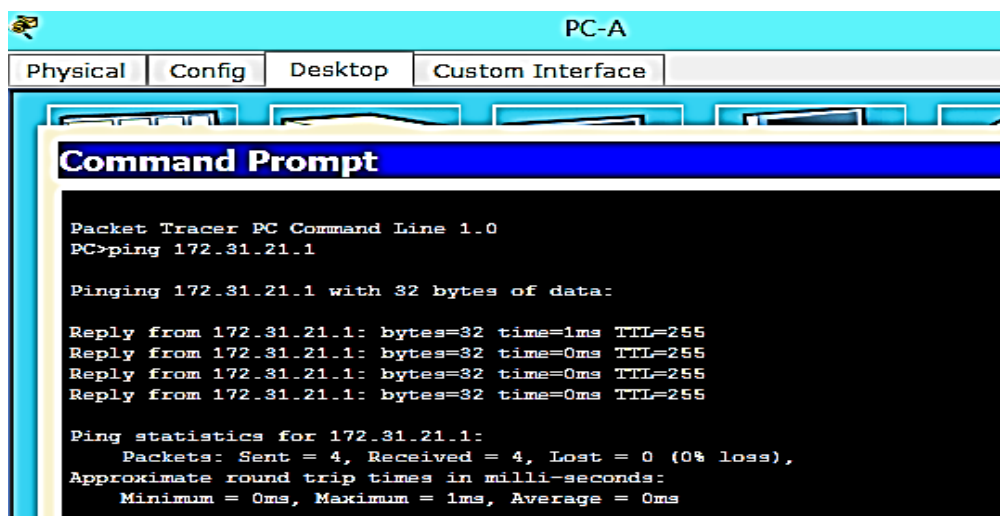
PC-A

Physical | Config | Desktop | Custom Interface

Command Prompt

Packet Tracer PC Command Line 1.0
PC>ping 172.31.21.1

Pinging 172.31.21.1 with 32 bytes of data:

Reply from 172.31.21.1: bytes=32 time=1ms TTL=255
Reply from 172.31.21.1: bytes=32 time=0ms TTL=255
Reply from 172.31.21.1: bytes=32 time=0ms TTL=255
Reply from 172.31.21.1: bytes=32 time=0ms TTL=255

Ping statistics for 172.31.21.1:
Packets: Sent = 4, Received = 4, Lost = 0 (0% loss),
Approximate round trip times in milli-seconds:
Minimum = 0ms, Maximum = 1ms, Average = 0ms